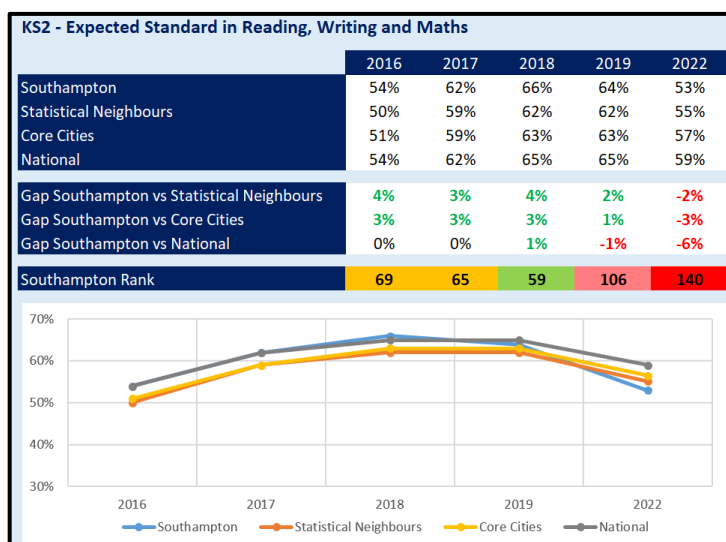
KS2 - Expected Standard in Reading, Writing and Maths

| | 2016 | 2017 | 2018 | 2019 | 2022 |
|---|---|---|---|---|---|
| Southampton | 54% | 62% | 66% | 64% | 53% |
| Statistical Neighbours | 50% | 59% | 62% | 62% | 55% |
| Core Cities | 51% | 59% | 63% | 63% | 57% |
| National | 54% | 62% | 65% | 65% | 59% |
| Gap Southampton vs Statistical Neighbours | 4% | 3% | 4% | 2% | -2% |
| Gap Southampton vs Core Cities | 3% | 3% | 3% | 1% | -3% |
| Gap Southampton vs National | 0% | 0% | 1% | -1% | -6% |
| Southampton Rank | 69 | 65 | 59 | 106 | 140 |

70%
60%
50%
40%
30%
2016
2017
2018
2019
2022
Southampton
Statistical Neighbours
Core Cities
National